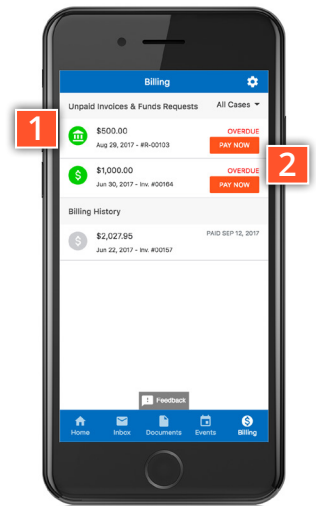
Billing

Unpaid Invoices & Funds Requests

All Cases

1

$500.00
Aug 29, 2017 - #R-00103

OVERDUE
PAY NOW

2

$1,000.00
Jun 30, 2017 - Inv. #00164

OVERDUE
PAY NOW

Billing History

$2,027.95
Jun 22, 2017 - Inv. #00157

PAID SEP 12, 2017

Feedback

Home Inbox Documents Events Billing